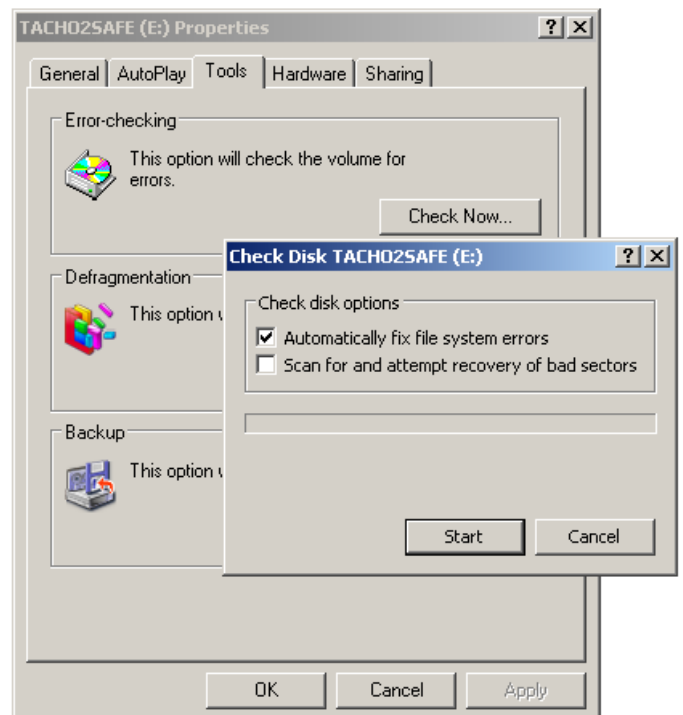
TACHO2SAFE (E:) Properties ? X

General | AutoPlay | Tools | Hardware | Sharing

Error-checking

This option will check the volume for errors.

Check Now...

Defragmentation

This option

Backup

This option

Check Disk TACHO2SAFE (E:) ? X

Check disk options

☑ Automatically fix file system errors

☐ Scan for and attempt recovery of bad sectors

Start | Cancel

OK | Cancel | Apply